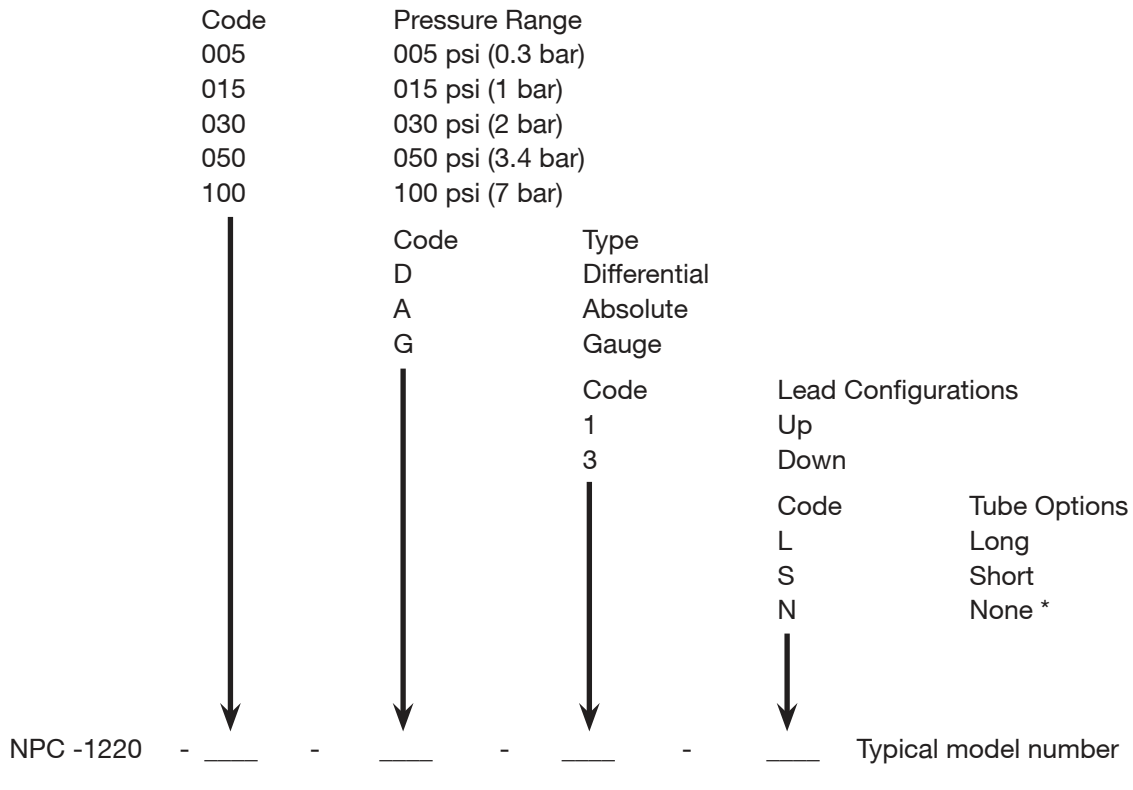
| Code | Pressure Range |
|---|---|
| 005 | 005 psi (0.3 bar) |
| 015 | 015 psi (1 bar) |
| 030 | 030 psi (2 bar) |
| 050 | 050 psi (3.4 bar) |
| 100 | 100 psi (7 bar) |

| Code | Type |
|---|---|
| D | Differential |
| A | Absolute |
| G | Gauge |

| Code | Lead Configurations |
|---|---|
| 1 | Up |
| 3 | Down |

| Code | Tube Options |
|---|---|
| L | Long |
| S | Short |
| N | None * |

NPC -1220 - ____ - ____ - ____ - ____ Typical model number